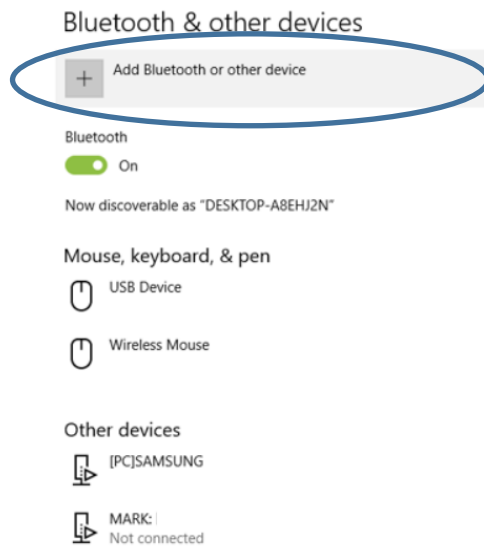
Bluetooth & other devices

+ Add Bluetooth or other device

Bluetooth

On

Now discoverable as "DESKTOP-A8EHJ2N"

Mouse, keyboard, & pen

USB Device

Wireless Mouse

Other devices

[PC]SAMSUNG

MARK:
Not connected